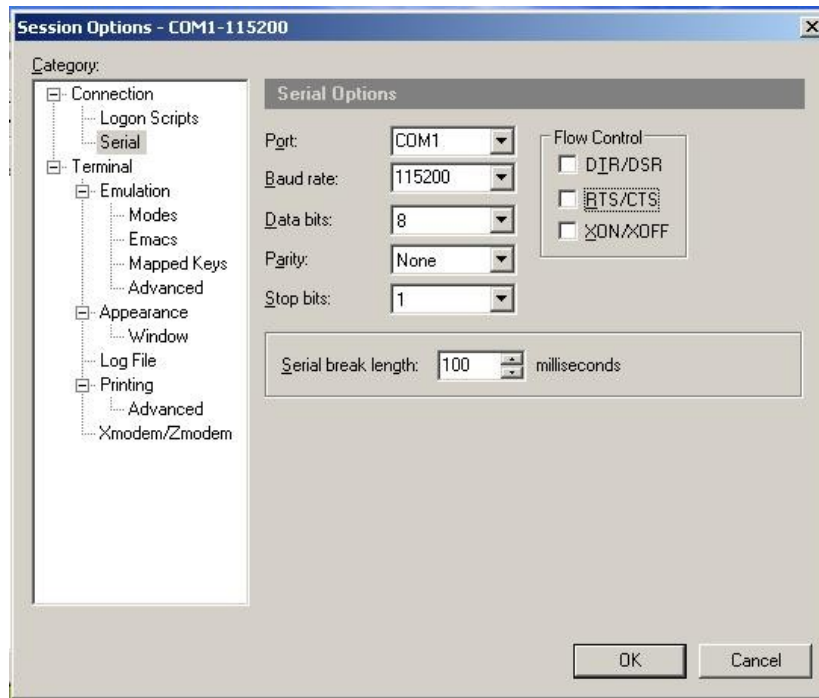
Session Options - COM1-115200

Category:

Connection
Logon Scripts
Serial
Terminal
Emulation
Modes
Emacs
Mapped Keys
Advanced
Appearance
Window
Log File
Printing
Advanced
Xmodem/Zmodem

Serial Options

Port: COM1
Baud rate: 115200
Data bits: 8
Parity: None
Stop bits: 1

Flow Control
DTR/DSR
RTS/CTS
XON/XOFF

Serial break length: 100 milliseconds

OK
Cancel